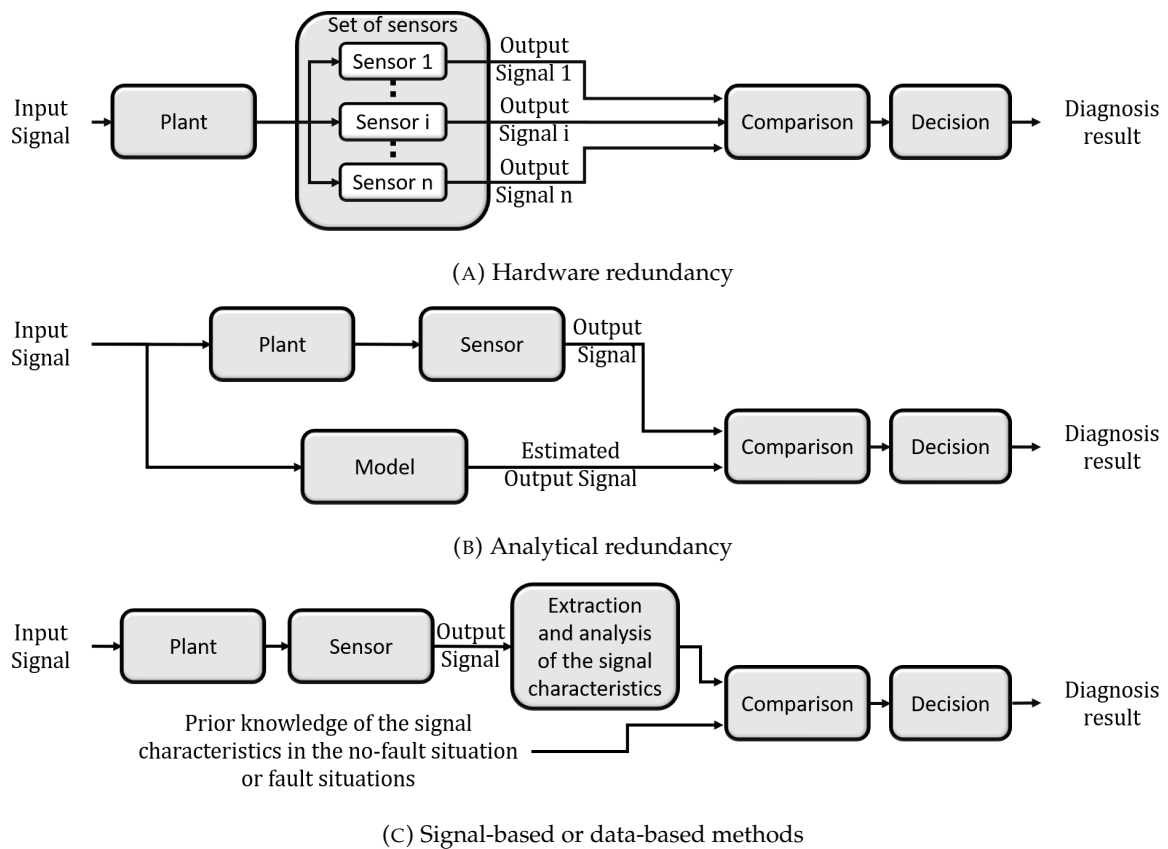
Input Signal

Plant

Set of sensors

Sensor 1

Sensor i

Sensor n

Output Signal 1

Output Signal i

Output Signal n

Comparison

Decision

Diagnosis result

(A) Hardware redundancy

Input Signal

Plant

Sensor

Output Signal

Model

Estimated Output Signal

Comparison

Decision

Diagnosis result

(B) Analytical redundancy

Input Signal

Plant

Sensor

Output Signal

Extraction and analysis of the signal characteristics

Prior knowledge of the signal characteristics in the no-fault situation or fault situations

Comparison

Decision

Diagnosis result

(C) Signal-based or data-based methods